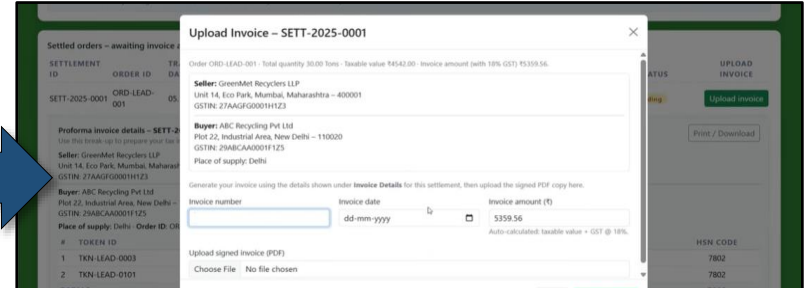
Settled orders – awaiting invoice

| SETTLEMENT ID | ORDER ID | TR DA |
|---|---|---|
| SETT-2025-0001 | ORD-LEAD-001 | 05. |

Proforma invoice details – SETT-2
Use this break-up to prepare your tax i

Seller: GreenMet Recyclers LLP
Unit 14, Eco Park, Mumbai, Maharash
GSTIN: 27AAGFG0001H1Z3

Buyer: ABC Recycling Pvt Ltd
Plot 22, Industrial Area, New Delhi –
GSTIN: 29ABCAA0001F1Z5

Place of supply: Delhi · Order ID: OR

| # | TOKEN ID |
|---|---|
| 1 | TKN-LEAD-0003 |
| 2 | TKN-LEAD-0101 |

ATUS
ding

UPLOAD INVOICE
Upload invoice

Print / Download

HSN CODE
7802
7802

Upload Invoice – SETT-2025-0001

Order ORD-LEAD-001 · Total quantity 30.00 Tons · Taxable value ₹4542.00 · Invoice amount (with 18% GST) ₹5359.56.

Seller: GreenMet Recyclers LLP
Unit 14, Eco Park, Mumbai, Maharashtra – 400001
GSTIN: 27AAGFG0001H1Z3

Buyer: ABC Recycling Pvt Ltd
Plot 22, Industrial Area, New Delhi – 110020
GSTIN: 29ABCAA0001F1Z5
Place of supply: Delhi

Generate your invoice using the details shown under Invoice Details for this settlement, then upload the signed PDF copy here.

Invoice number

Invoice date
dd-mm-yyyy

Invoice amount (₹)
5359.56
Auto-calculated: taxable value + GST @ 18%.

Upload signed invoice (PDF)
Choose File No file chosen